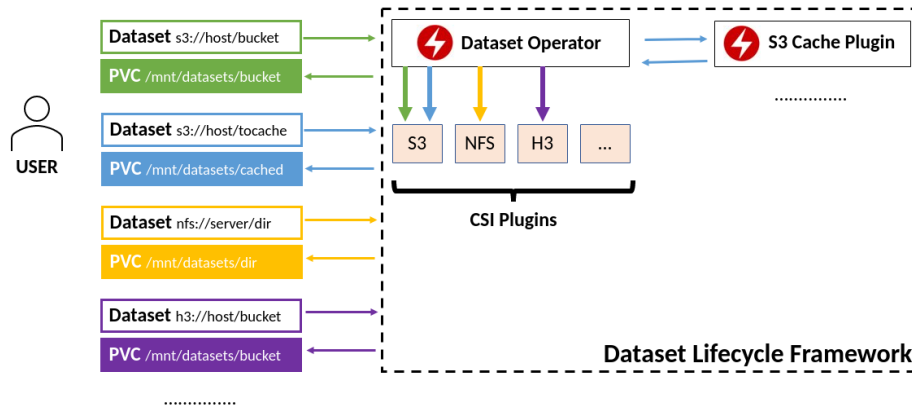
Dataset s3://host/bucket
PVC /mnt/datasets/bucket
Dataset s3://host/tocache
PVC /mnt/datasets/cached
Dataset nfs://server/dir
PVC /mnt/datasets/dir
Dataset h3://host/bucket
PVC /mnt/datasets/bucket
..............

USER

Dataset Operator
S3 Cache Plugin
..............

S3
NFS
H3
...

CSI Plugins

Dataset Lifecycle Framework